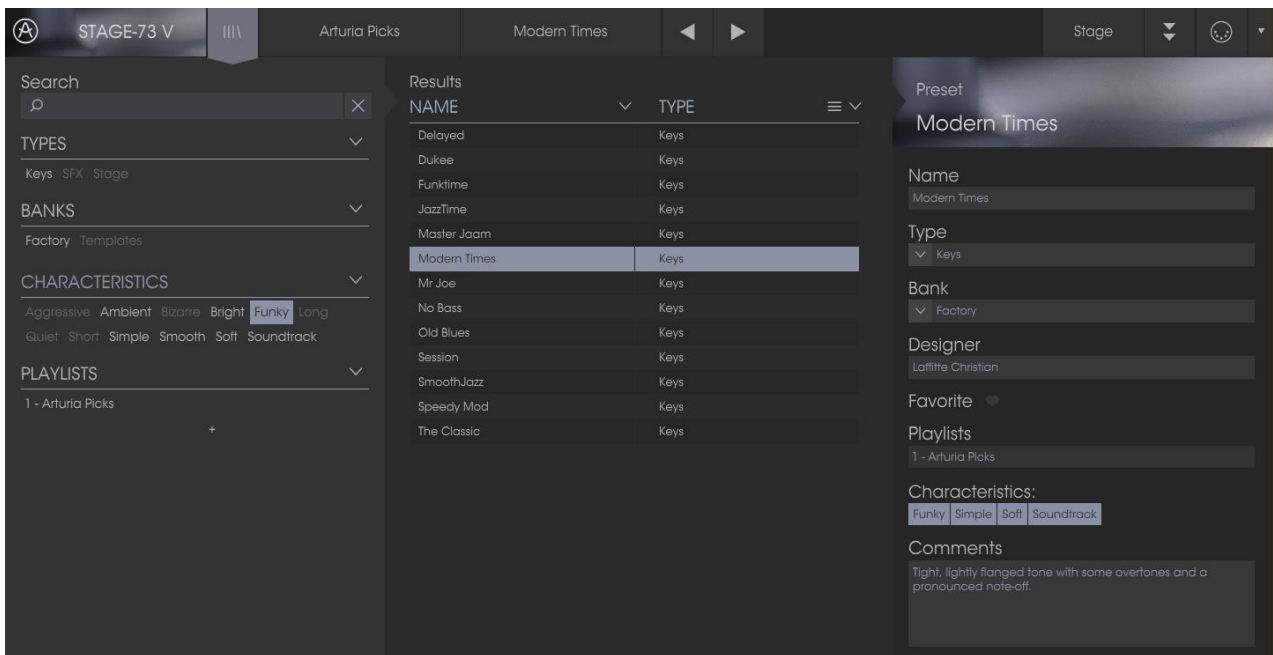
STAGE-73 V | Arturia Picks | Modern Times | Stage

Search

TYPES
Keys SFX Stage

BANKS
Factory Templates

CHARACTERISTICS
Aggressive Ambient Bizarre Bright Funky Long Quiet Short Simple Smooth Soft Soundtrack

PLAYLISTS
1 - Arturia Picks
+

Results

| NAME | TYPE |
|---|---|
| Delayed | Keys |
| Dukee | Keys |
| Funktime | Keys |
| JazzTime | Keys |
| Master Jaam | Keys |
| Modern Times | Keys |
| Mr Joe | Keys |
| No Bass | Keys |
| Old Blues | Keys |
| Session | Keys |
| SmoothJazz | Keys |
| Speedy Mod | Keys |
| The Classic | Keys |

Preset
Modern Times

Name
Modern Times

Type
Keys

Bank
Factory

Designer
Laffitte Christian

Favorite

Playlists
1 - Arturia Picks

Characteristics:
Funky Simple Soft Soundtrack

Comments
Tight, lightly flanged tone with some overtones and a pronounced note-off.